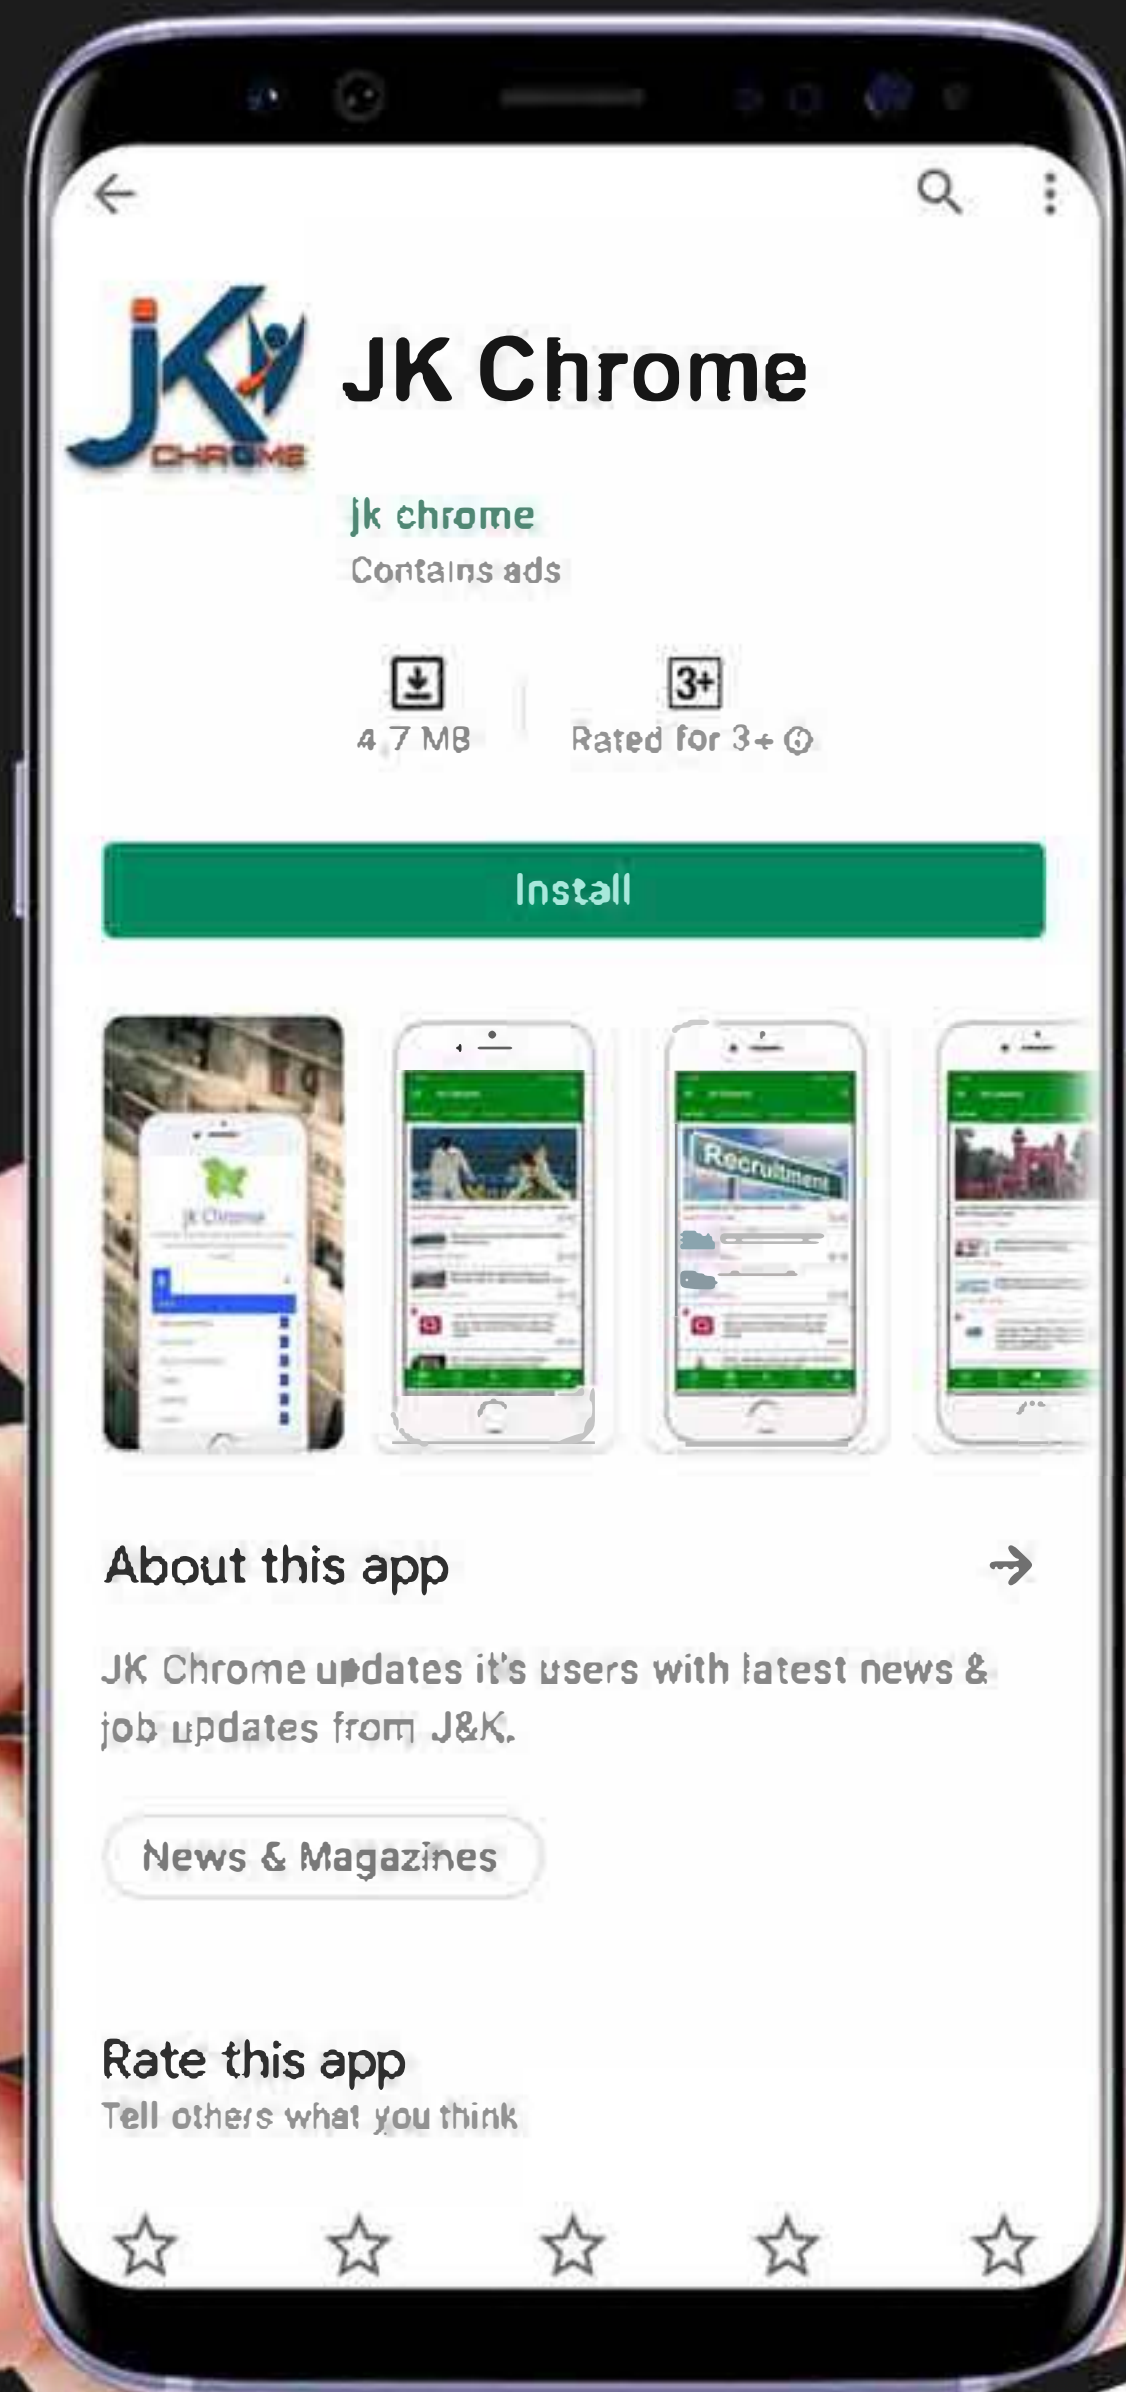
JK CHROME

JK Chrome

jk chrome
Contains ads

4.7 MB

3+
Rated for 3+

Install

JK Chrome

Recruitment

About this app

JK Chrome updates it's users with latest news & job updates from J&K.

News & Magazines

Rate this app
Tell others what you think